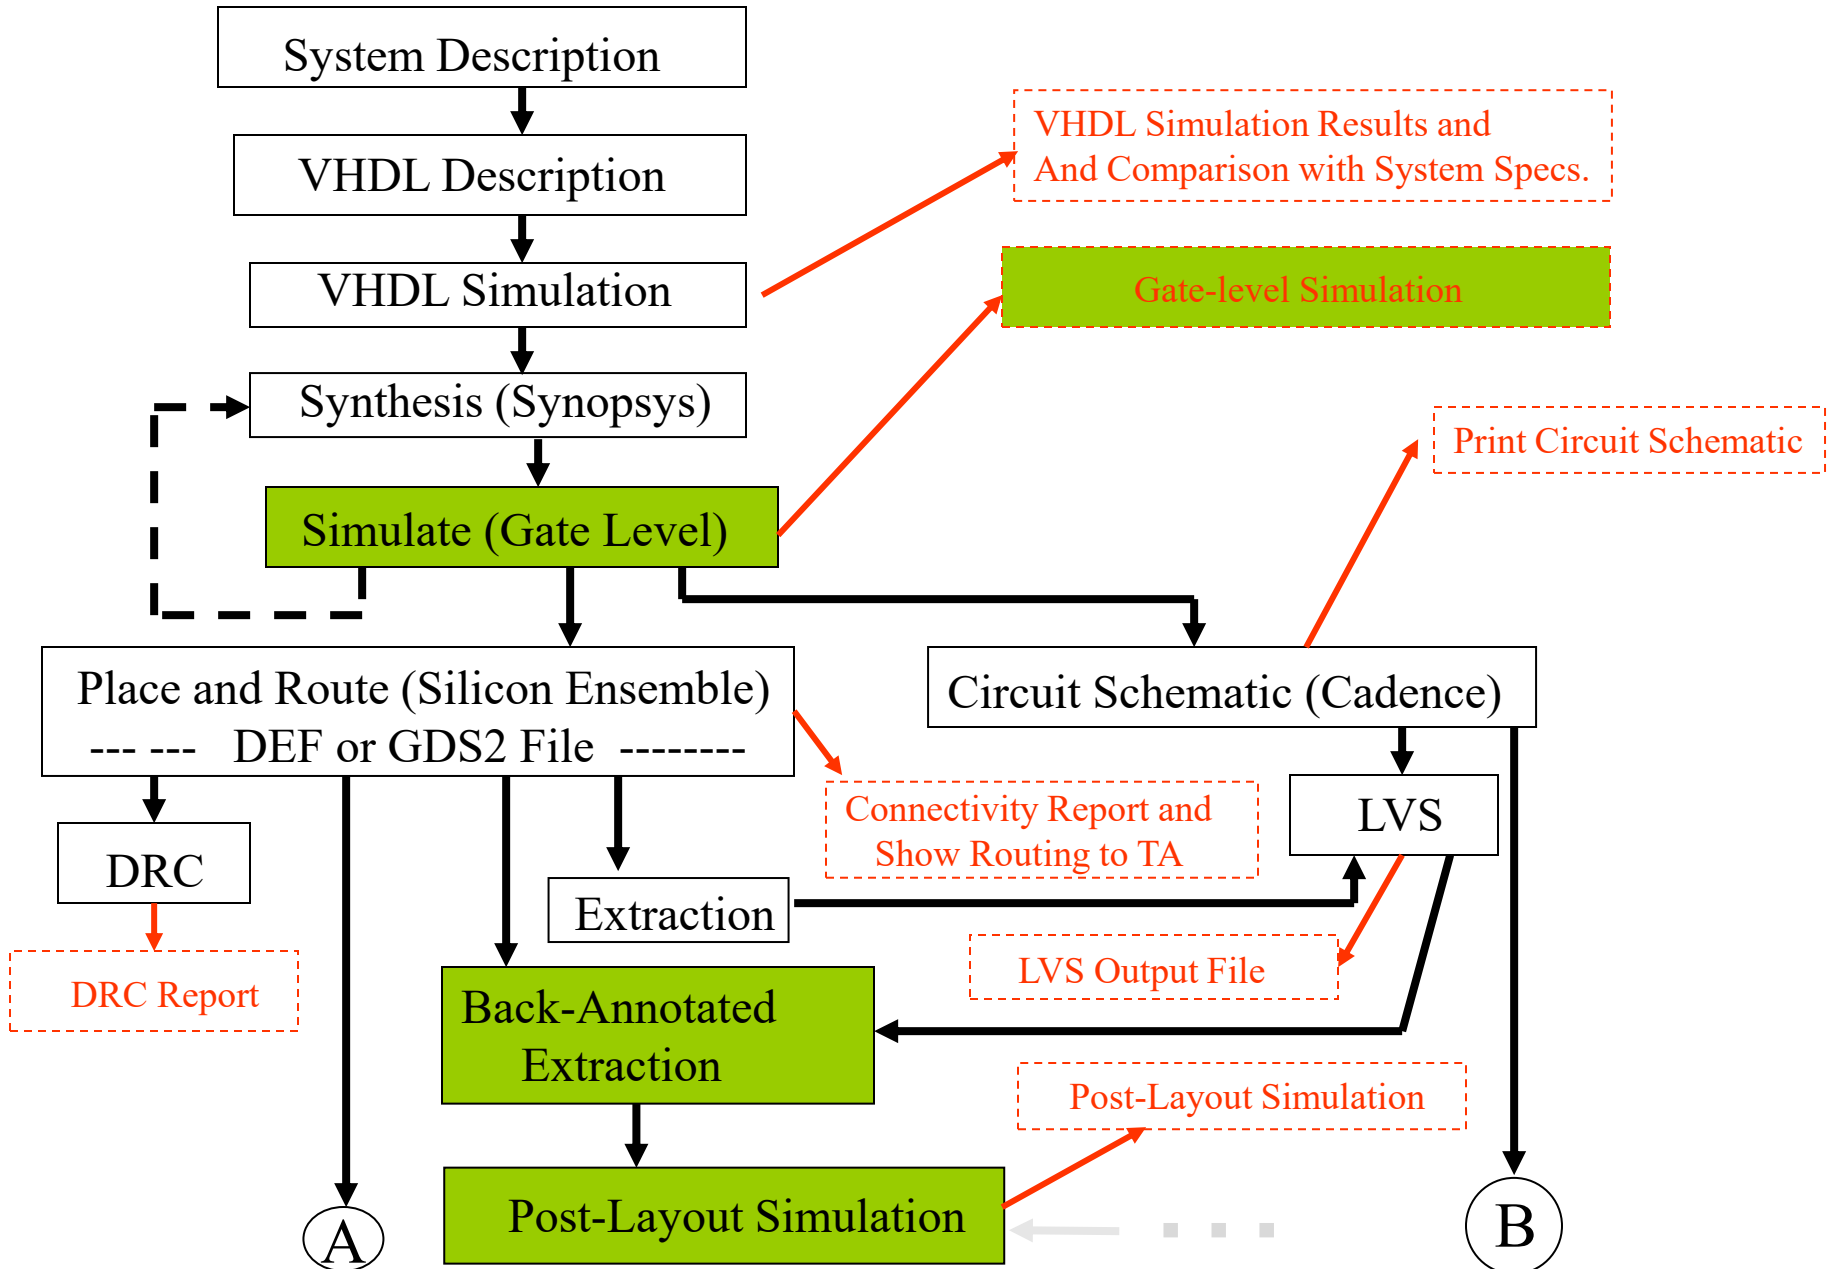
System Description

VHDL Description

VHDL Simulation

Synthesis (Synopsys)

Simulate (Gate Level)

VHDL Simulation Results and And Comparison with System Specs.

Gate-level Simulation

Print Circuit Schematic

Place and Route (Silicon Ensemble) --- --- DEF or GDS2 File --------

Circuit Schematic (Cadence)

Connectivity Report and Show Routing to TA

LVS

DRC

Extraction

DRC Report

LVS Output File

Back-Annotated Extraction

Post-Layout Simulation

Post-Layout Simulation

A

B